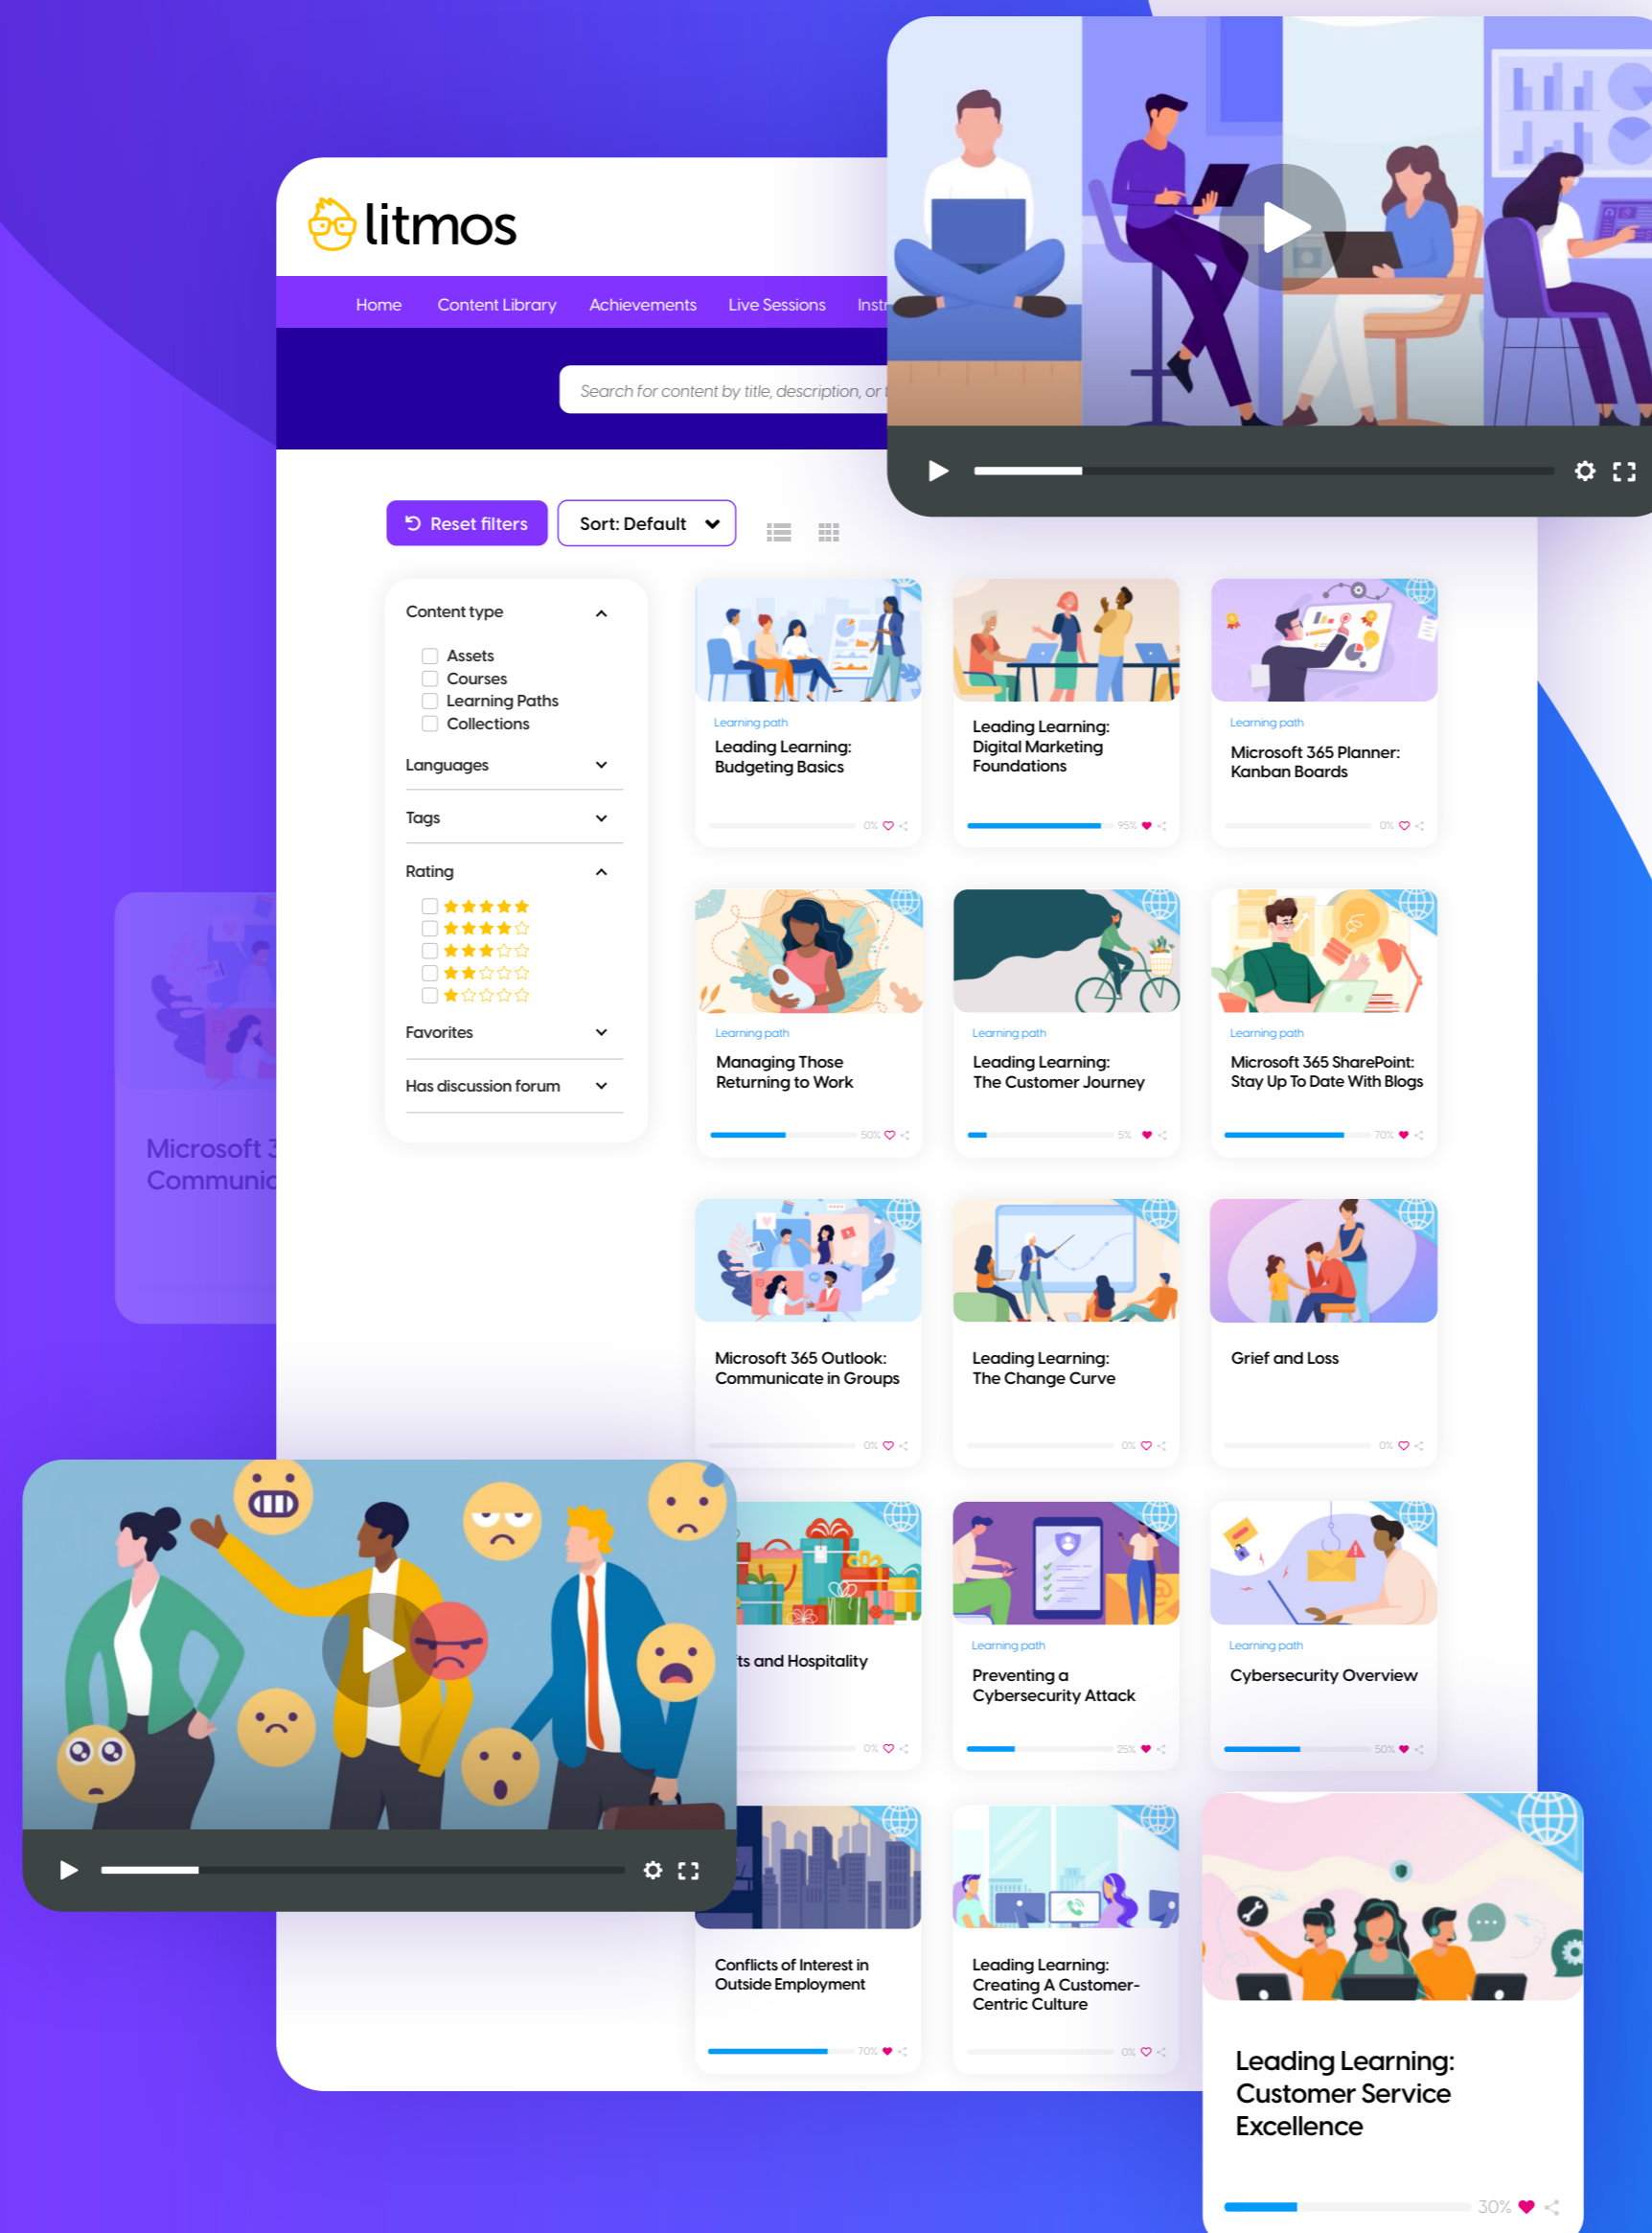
litmos

Home Content Library Achievements Live Sessions Instr

Search for content by title, description, or t

Reset filters Sort: Default

Content type
Assets
Courses
Learning Paths
Collections

Languages

Tags

Rating

Favorites

Has discussion forum

Microsoft 3
Communic

Learning path
Leading Learning: Budgeting Basics
0%

Leading Learning: Digital Marketing Foundations
95%

Learning path
Microsoft 365 Planner: Kanban Boards
0%

Learning path
Managing Those Returning to Work
50%

Learning path
Leading Learning: The Customer Journey
5%

Learning path
Microsoft 365 SharePoint: Stay Up To Date With Blogs
70%

Microsoft 365 Outlook: Communicate in Groups
0%

Leading Learning: The Change Curve
0%

Grief and Loss
0%

ts and Hospitality
0%

Learning path
Preventing a Cybersecurity Attack
25%

Learning path
Cybersecurity Overview
50%

Conflicts of Interest in Outside Employment
70%

Leading Learning: Creating A Customer-Centric Culture
0%

Leading Learning: Customer Service Excellence
30%